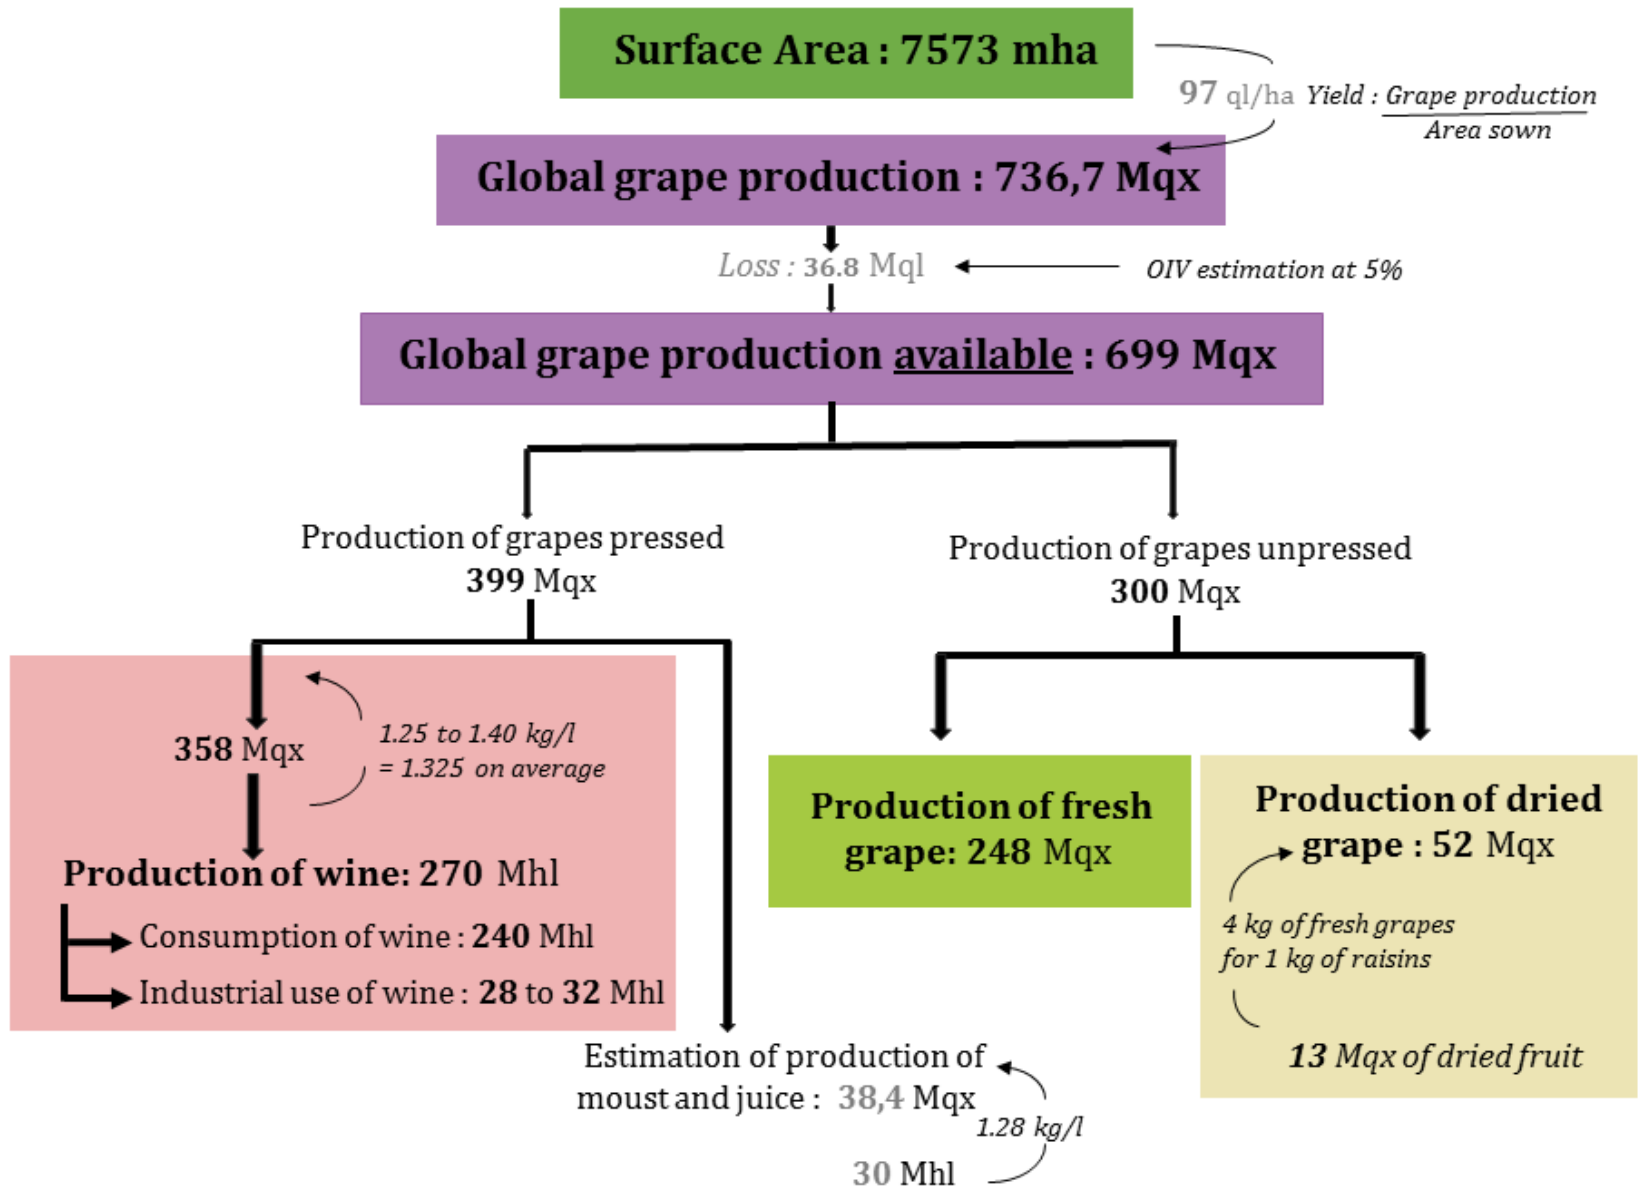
Surface Area : 7573 mha

97 ql/ha Yield : $\frac{\text{Grape production}}{\text{Area sown}}$

Global grape production : 736,7 Mqx

Loss : 36.8 Mql

OIV estimation at 5%

Global grape production available : 699 Mqx

Production of grapes pressed
399 Mqx

Production of grapes unpressed
300 Mqx

358 Mqx

1.25 to 1.40 kg/l
= 1.325 on average

Production of wine: 270 Mhl

Consumption of wine : 240 Mhl

Industrial use of wine : 28 to 32 Mhl

Production of fresh grape: 248 Mqx

Production of dried grape : 52 Mqx

4 kg of fresh grapes for 1 kg of raisins

13 Mqx of dried fruit

Estimation of production of moust and juice : 38,4 Mqx

1.28 kg/l

30 Mhl